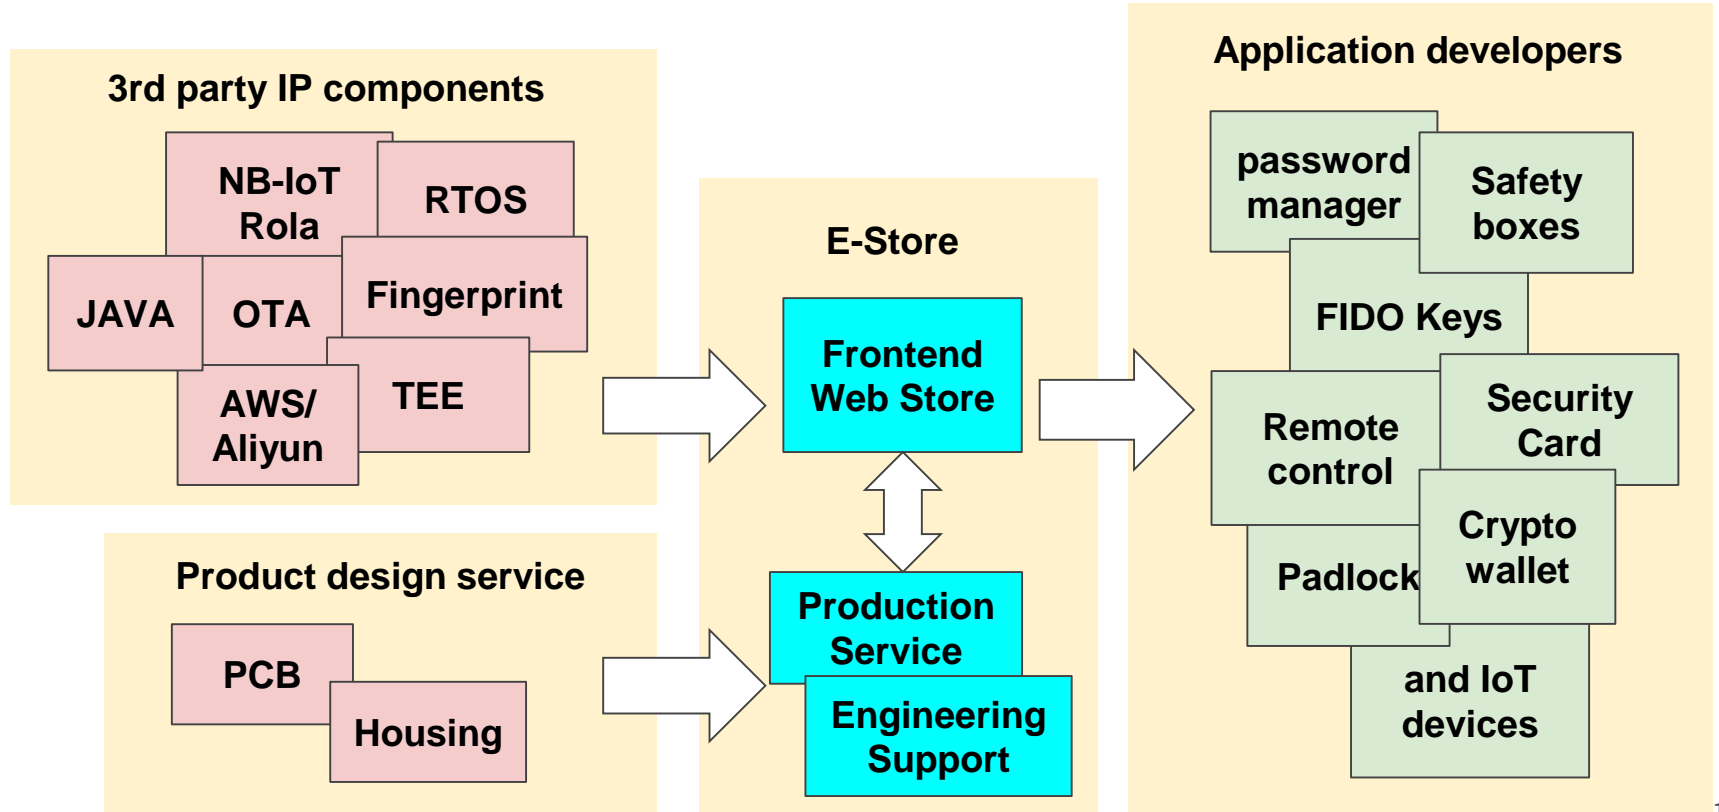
3rd party IP components

NB-IoT Rola

RTOS

JAVA

OTA

Fingerprint

AWS/ Aliyun

TEE

Product design service

PCB

Housing

E-Store

Frontend Web Store

Production Service

Engineering Support

Application developers

password manager

Safety boxes

FIDO Keys

Remote control

Security Card

Padlock

Crypto wallet

and IoT devices